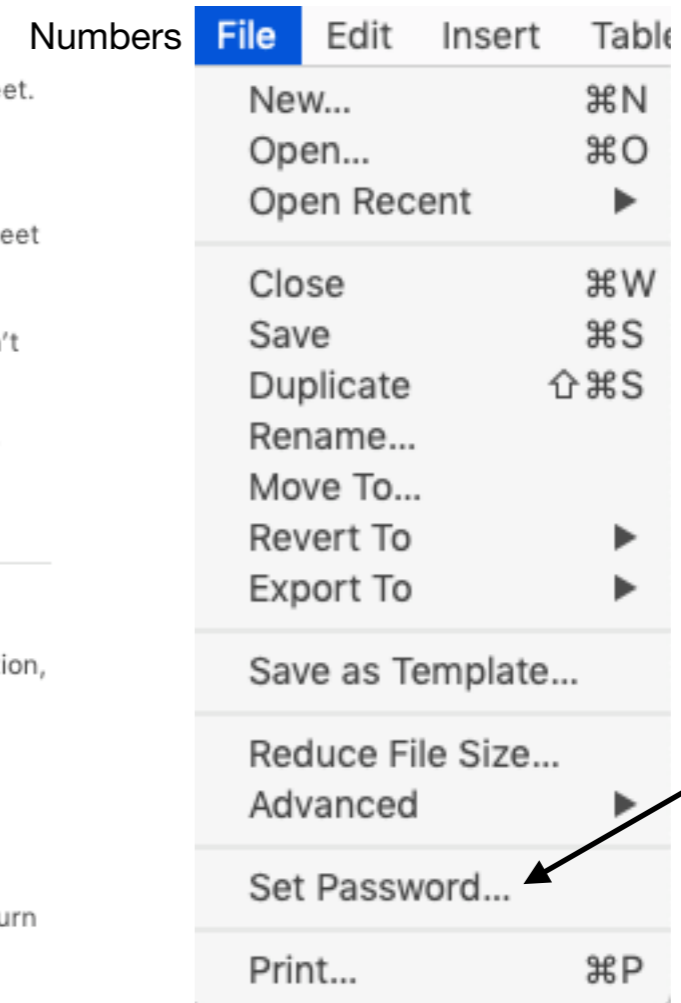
Numbers File Edit Insert Table

et.

eet

't

ion,

urn

New... ⌘N
Open... ⌘O
Open Recent ▶

Close ⌘W
Save ⌘S
Duplicate ⇧⌘S
Rename...
Move To...
Revert To ▶
Export To ▶

Save as Template...

Reduce File Size...
Advanced ▶

Set Password...

Print... ⌘P